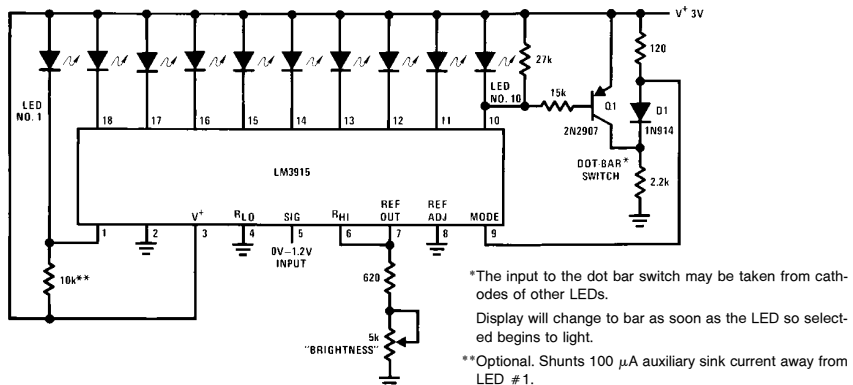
V⁺ 3V

LED NO. 1

18 17 16 15 14 13 12 11 10

LED NO. 10

27k

15k

Q1

2N2907

120

D1

1N914

DOT-BAR* SWITCH

2.2k

LM3915

1 2 V⁺ 3 $R_{LO}$ 4 SIG 5 $R_{HI}$ 6 REF OUT 7 REF ADJ 8 MODE 9

0V–1.2V INPUT

10k**

620

5k "BRIGHTNESS"

*The input to the dot bar switch may be taken from cathodes of other LEDs.

Display will change to bar as soon as the LED so selected begins to light.

**Optional. Shunts 100 $\mu$A auxiliary sink current away from LED #1.